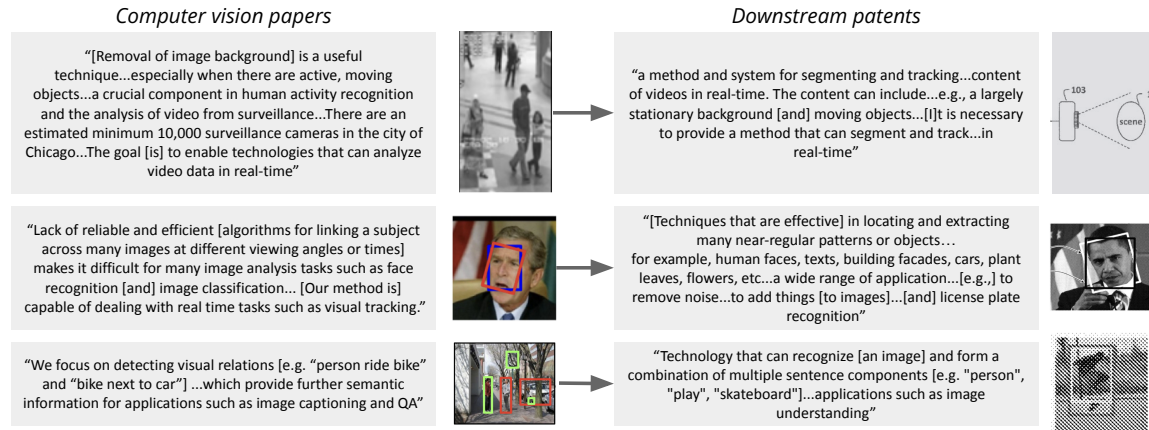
Computer vision papers

Downstream patents

“[Removal of image background] is a useful technique...especially when there are active, moving objects...a crucial component in human activity recognition and the analysis of video from surveillance...There are an estimated minimum 10,000 surveillance cameras in the city of Chicago...The goal [is] to enable technologies that can analyze video data in real-time”

“a method and system for segmenting and tracking...content of videos in real-time. The content can include...e.g., a largely stationary background [and] moving objects...[I]t is necessary to provide a method that can segment and track...in real-time”

103

scene

“Lack of reliable and efficient [algorithms for linking a subject across many images at different viewing angles or times] makes it difficult for many image analysis tasks such as face recognition [and] image classification... [Our method is] capable of dealing with real time tasks such as visual tracking.”

“[Techniques that are effective] in locating and extracting many near-regular patterns or objects… for example, human faces, texts, building facades, cars, plant leaves, flowers, etc...a wide range of application...[e.g.,] to remove noise...to add things [to images]...[and] license plate recognition”

“We focus on detecting visual relations [e.g. “person ride bike” and “bike next to car”] ...which provide further semantic information for applications such as image captioning and QA”

“Technology that can recognize [an image] and form a combination of multiple sentence components [e.g. "person", "play", "skateboard"]...applications such as image understanding”